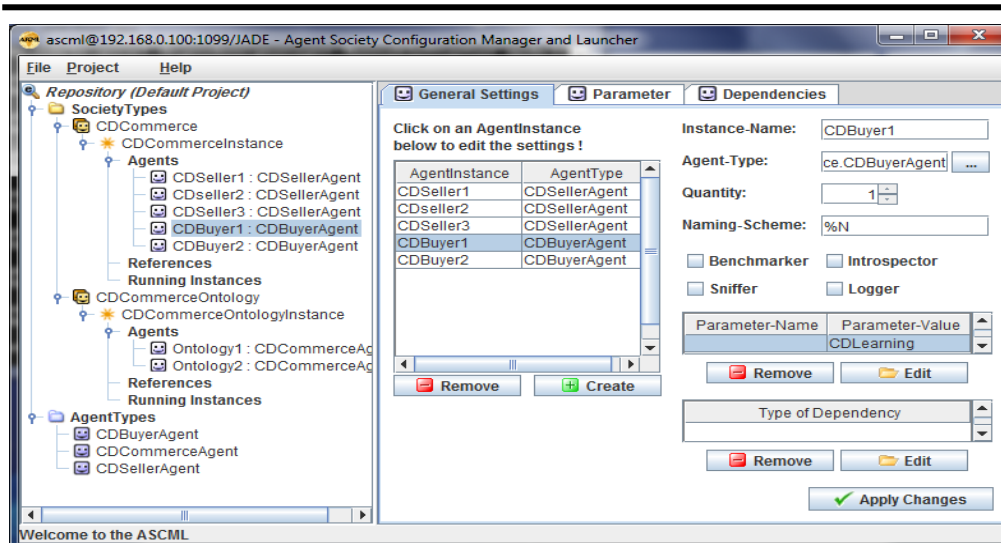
ascml@192.168.0.100:1099/JADE - Agent Society Configuration Manager and Launcher

File Project Help

Repository (Default Project)
SocietyTypes
CDCommerce
CDCommerceInstance
Agents
CDSeller1 : CDSellerAgent
CDseller2 : CDSellerAgent
CDSeller3 : CDSellerAgent
CDBuyer1 : CDBuyerAgent
CDBuyer2 : CDBuyerAgent
References
Running Instances
CDCommerceOntology
CDCommerceOntologyInstance
Agents
Ontology1 : CDCommerceAg
Ontology2 : CDCommerceAg
References
Running Instances
AgentTypes
CDBuyerAgent
CDCommerceAgent
CDSellerAgent

General Settings | Parameter | Dependencies

Click on an AgentInstance below to edit the settings !

| AgentInstance | AgentType |
|---|---|
| CDSeller1 | CDSellerAgent |
| CDseller2 | CDSellerAgent |
| CDSeller3 | CDSellerAgent |
| CDBuyer1 | CDBuyerAgent |
| CDBuyer2 | CDBuyerAgent |

Remove Create

Instance-Name: CDBuyer1
Agent-Type: ce.CDBuyerAgent ...
Quantity: 1
Naming-Scheme: %N

Benchmarker Introspector
Sniffer Logger

| Parameter-Name | Parameter-Value |
|---|---|
| | CDLearning |

Remove Edit

| Type of Dependency |
|---|
| |

Remove Edit

Apply Changes

Welcome to the ASCML